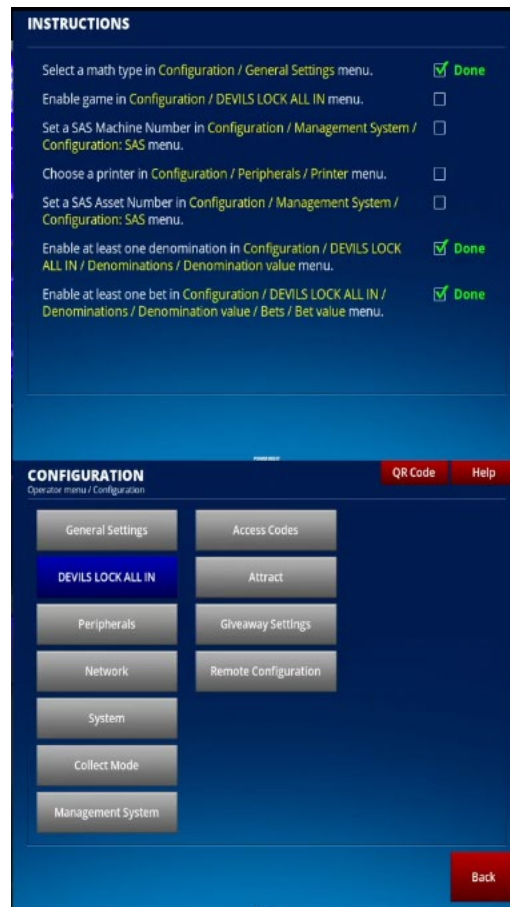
INSTRUCTIONS

Select a math type in Configuration / General Settings menu. ☑ Done

Enable game in Configuration / DEVILS LOCK ALL IN menu. ☐

Set a SAS Machine Number in Configuration / Management System / Configuration: SAS menu. ☐

Choose a printer in Configuration / Peripherals / Printer menu. ☐

Set a SAS Asset Number in Configuration / Management System / Configuration: SAS menu. ☐

Enable at least one denomination in Configuration / DEVILS LOCK ALL IN / Denominations / Denomination value menu. ☑ Done

Enable at least one bet in Configuration / DEVILS LOCK ALL IN / Denominations / Denomination value / Bets / Bet value menu. ☑ Done

CONFIGURATION
Operator menu / Configuration

QR Code
Help

General Settings
DEVILS LOCK ALL IN
Peripherals
Network
System
Collect Mode
Management System

Access Codes
Attract
Giveaway Settings
Remote Configuration

Back